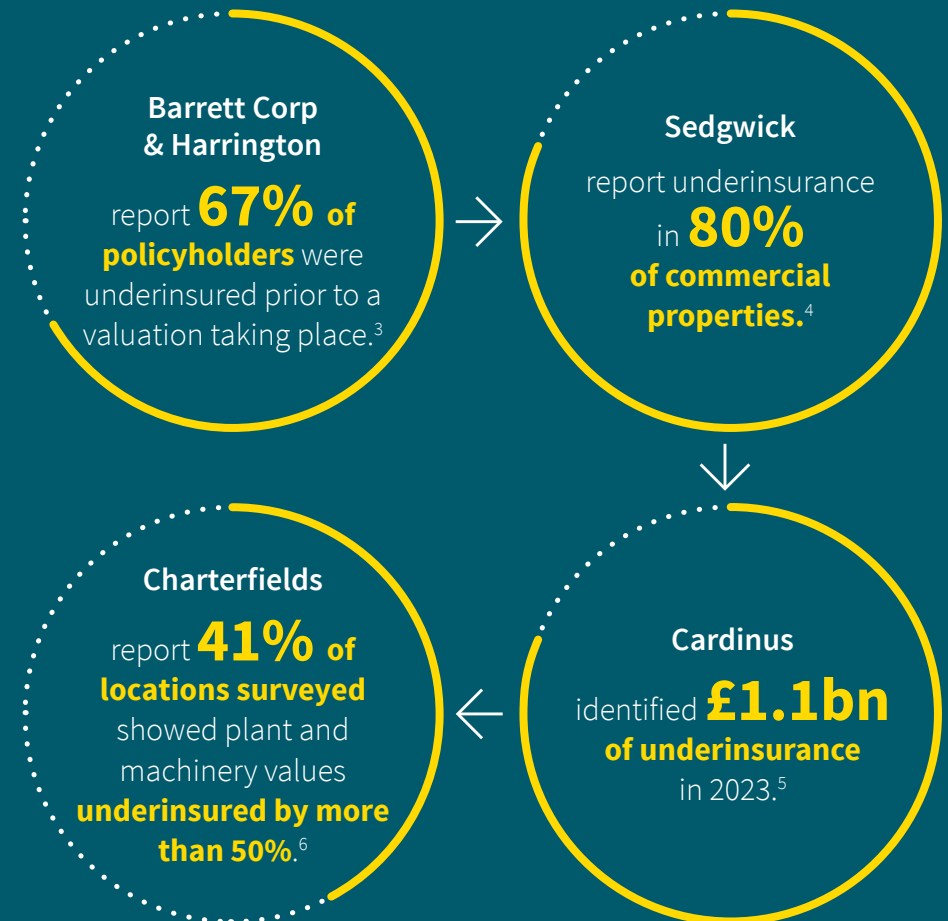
Barrett Corp & Harrington

report 67% of policyholders were underinsured prior to a valuation taking place.$^{3}$

Sedgwick

report underinsurance in 80% of commercial properties.$^{4}$

Cardinus

identified £1.1bn of underinsurance in 2023.$^{5}$

Charterfields

report 41% of locations surveyed showed plant and machinery values underinsured by more than 50%.$^{6}$